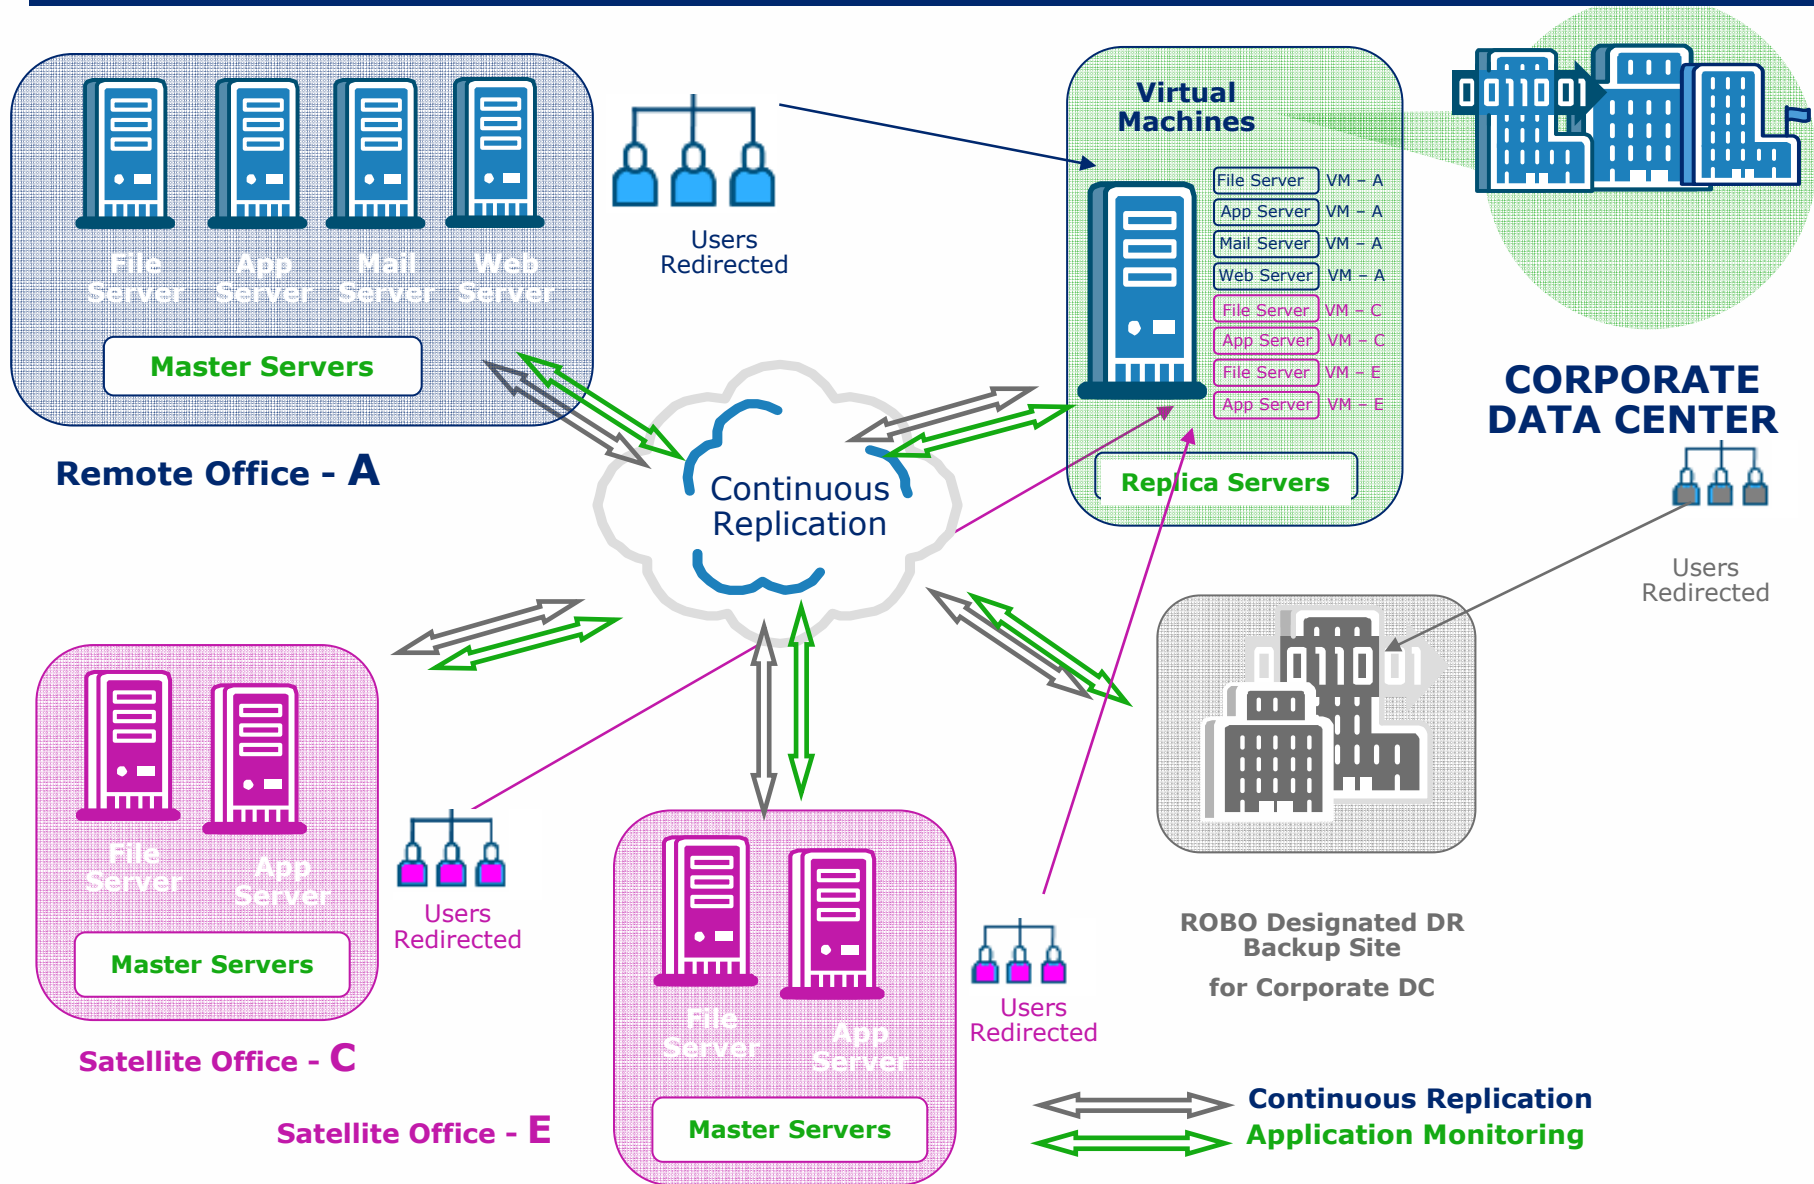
File Server
App Server
Mail Server
Web Server
Master Servers
Remote Office - A

Users Redirected

Virtual Machines

| File Server | VM – A |
|---|---|
| App Server | VM – A |
| Mail Server | VM – A |
| Web Server | VM – A |
| File Server | VM – C |
| App Server | VM – C |
| File Server | VM – E |
| App Server | VM – E |

Replica Servers

CORPORATE DATA CENTER

Users Redirected

Continuous Replication

File Server
App Server
Master Servers
Satellite Office - C

Users Redirected

File Server
App Server
Master Servers
Satellite Office - E

Users Redirected

ROBO Designated DR Backup Site
for Corporate DC

Continuous Replication
Application Monitoring